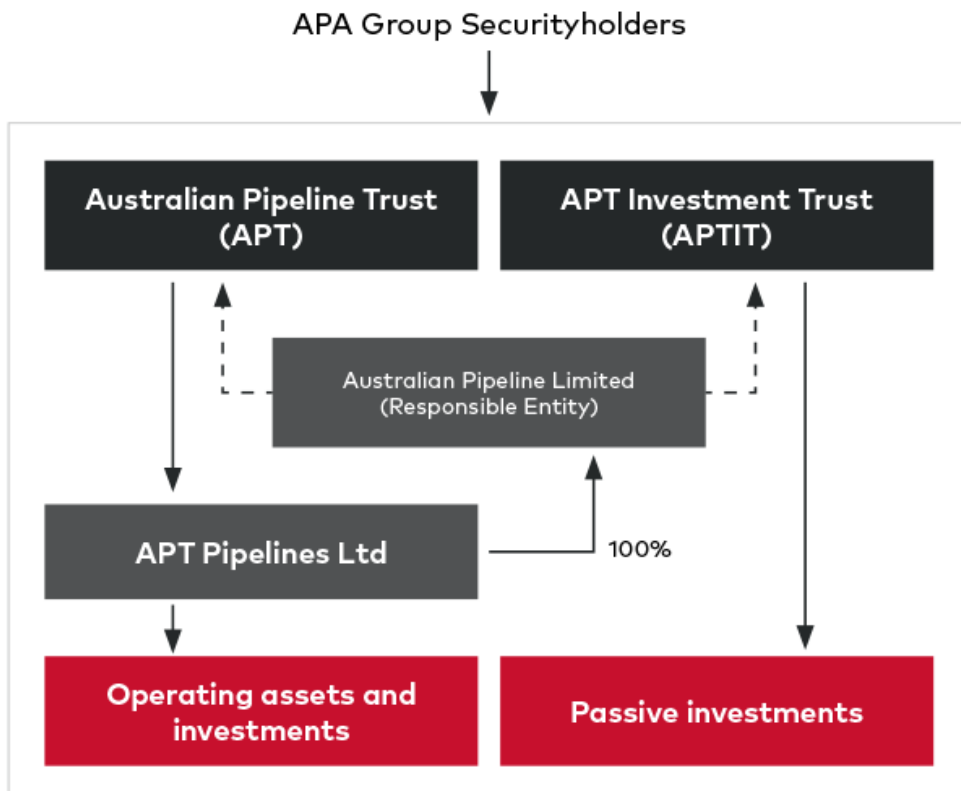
APA Group Securityholders

Australian Pipeline Trust (APT)

APT Investment Trust (APTIT)

Australian Pipeline Limited (Responsible Entity)

APT Pipelines Ltd

100%

Operating assets and investments

Passive investments